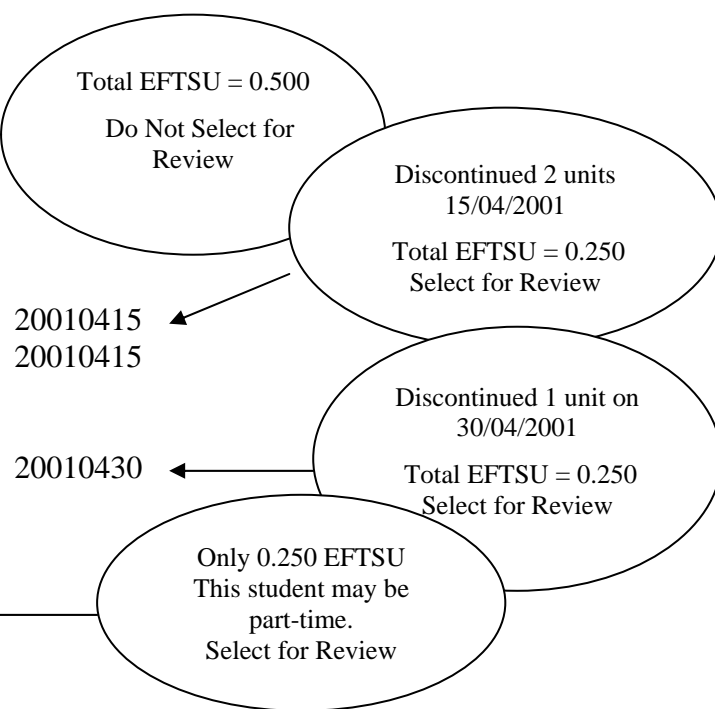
Total EFTSU = 0.500

Do Not Select for Review

Discontinued 2 units 15/04/2001

Total EFTSU = 0.250 Select for Review

20010415
20010415

Discontinued 1 unit on 30/04/2001

Total EFTSU = 0.250 Select for Review

20010430

Only 0.250 EFTSU This student may be part-time. Select for Review